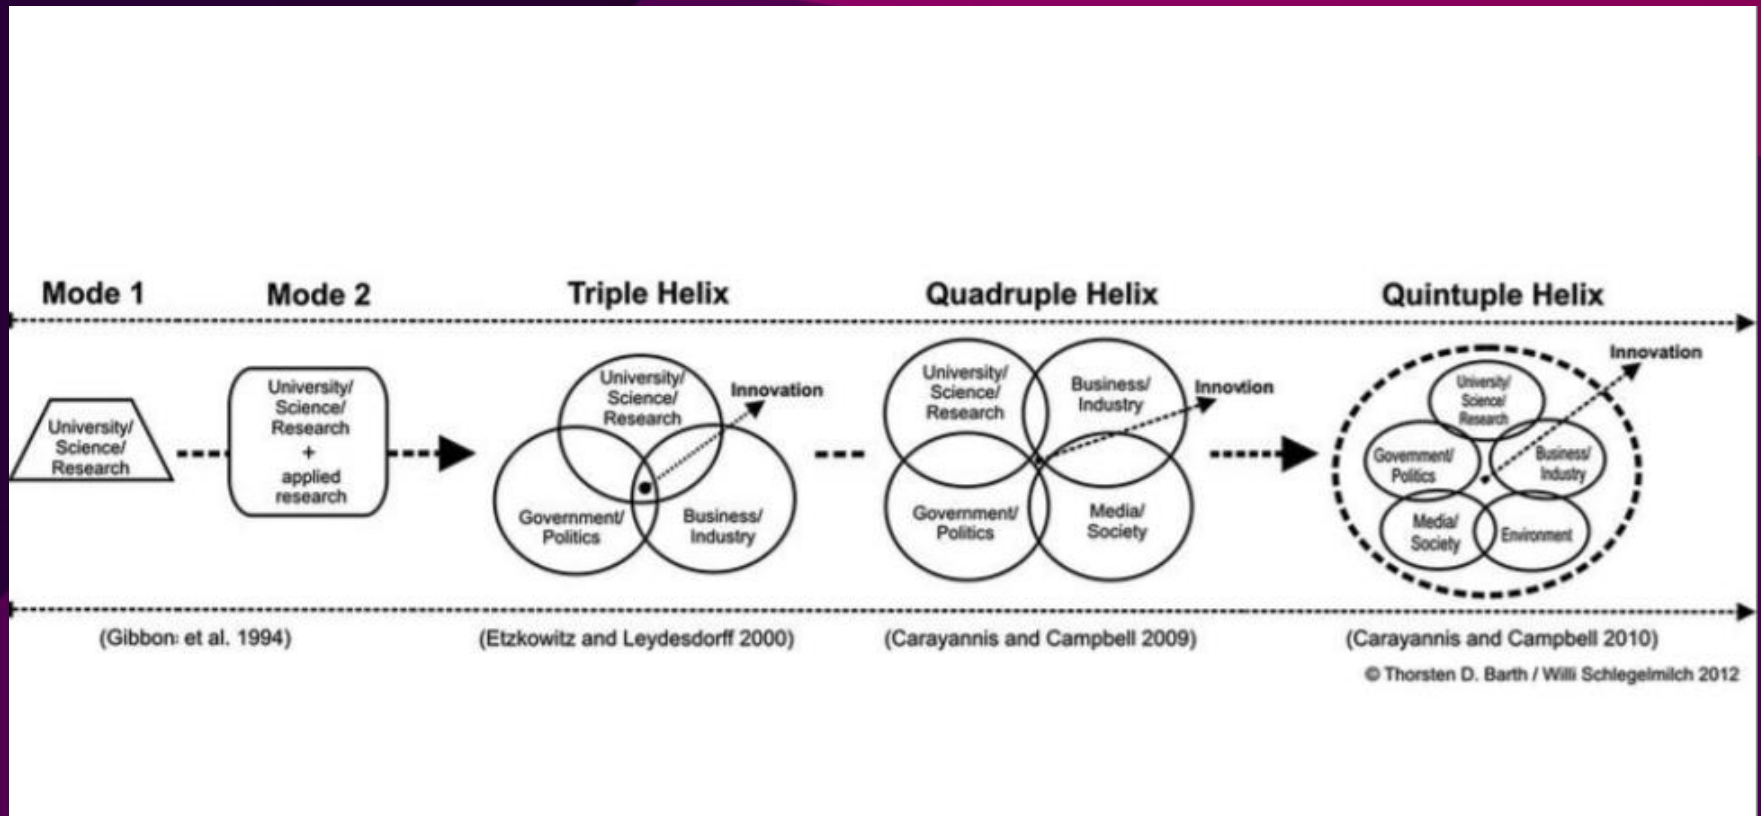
Mode 1

Mode 2

Triple Helix

Quadruple Helix

Quintuple Helix

University/ Science/ Research

University/ Science/ Research + applied research

University/ Science/ Research

Innovation

Government/ Politics

Business/ Industry

University/ Science/ Research

Business/ Industry

Innovtion

Government/ Politics

Media/ Society

Innovation

Universty/ Science/ Research

Government/ Politics

Business/ Industry

Media/ Society

Environment

(Gibbon: et al. 1994)

(Etzkowitz and Leydesdorff 2000)

(Carayannis and Campbell 2009)

(Carayannis and Campbell 2010)

© Thorsten D. Barth / Willi Schlegelmilch 2012